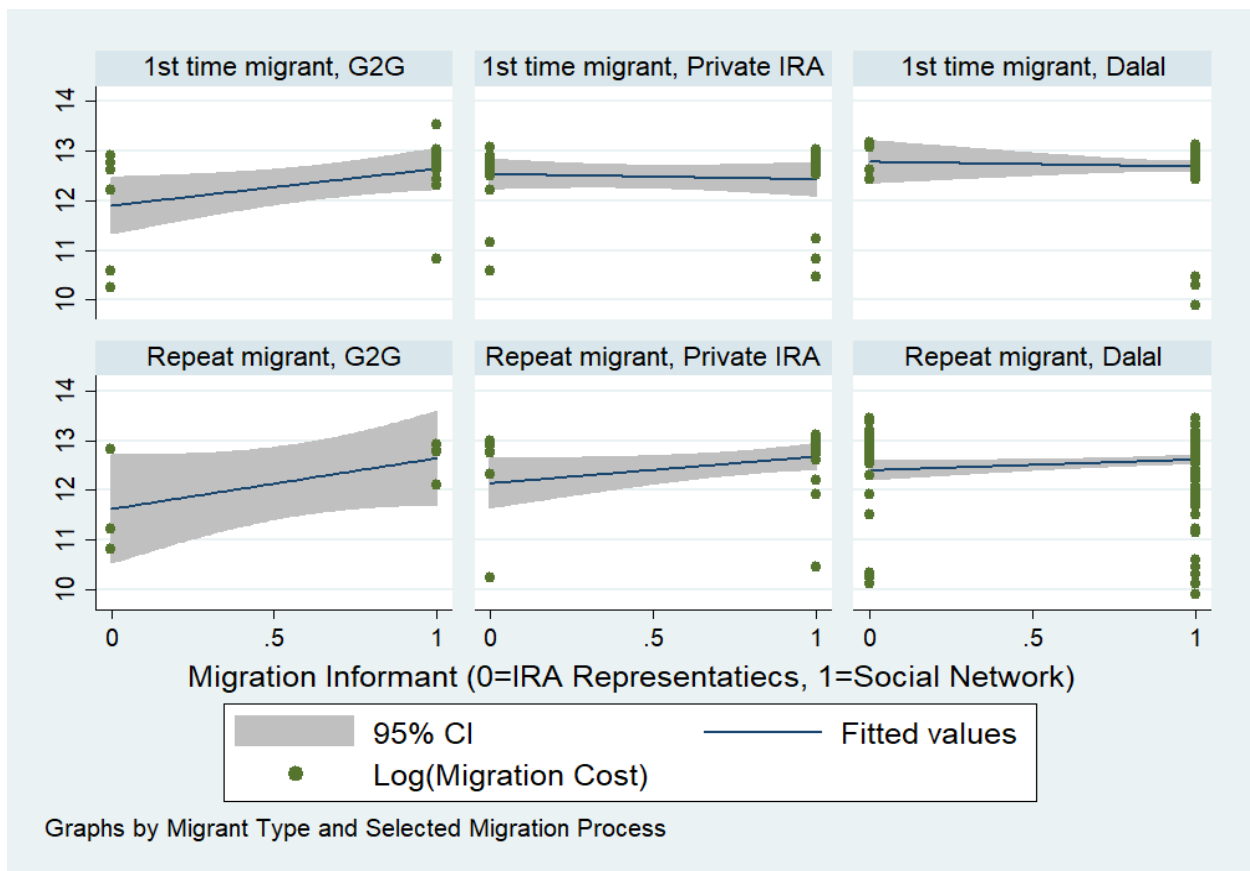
1st time migrant, G2G

1st time migrant, Private IRA

1st time migrant, Dalal

14
13
12
11
10

Repeat migrant, G2G

Repeat migrant, Private IRA

Repeat migrant, Dalal

14
13
12
11
10

0 .5 1
0 .5 1
0 .5 1

Migration Informant (0=IRA Representatiecs, 1=Social Network)

95% CI
Fitted values
Log(Migration Cost)

Graphs by Migrant Type and Selected Migration Process